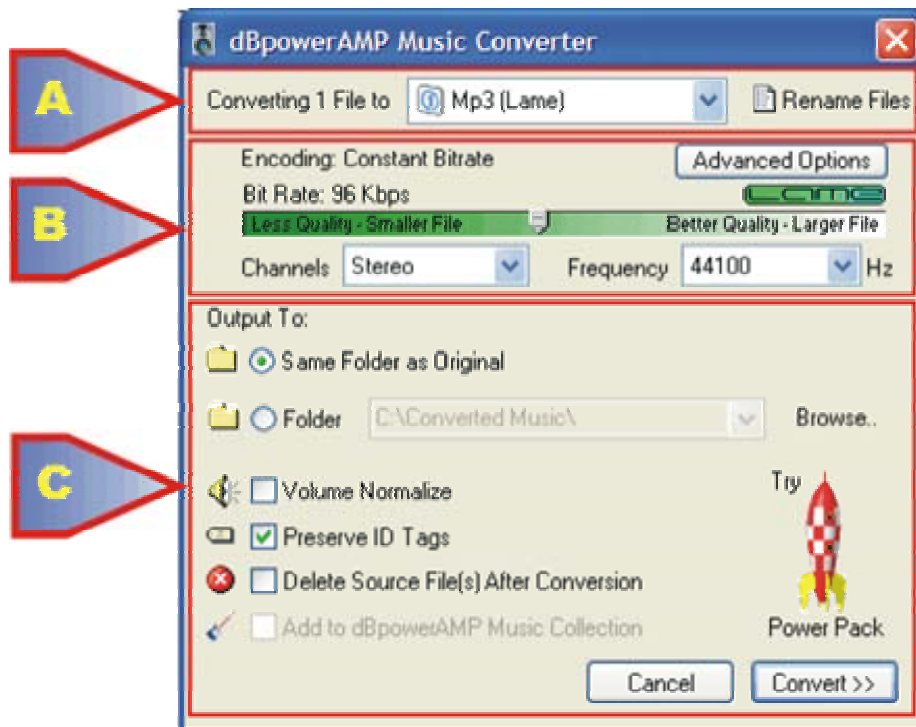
dBpowerAMP Music Converter

A

Converting 1 File to Mp3 (Lame) Rename Files

B

Encoding: Constant Bitrate
Advanced Options
Bit Rate: 96 Kbps
Lame
Less Quality - Smaller File
Better Quality - Larger File
Channels Stereo
Frequency 44100 Hz

C

Output To:
Same Folder as Original
Folder C:\Converted Music\ Browse..
Volume Normalize
Preserve ID Tags
Delete Source File(s) After Conversion
Add to dBpowerAMP Music Collection
Try
Power Pack
Cancel
Convert >>